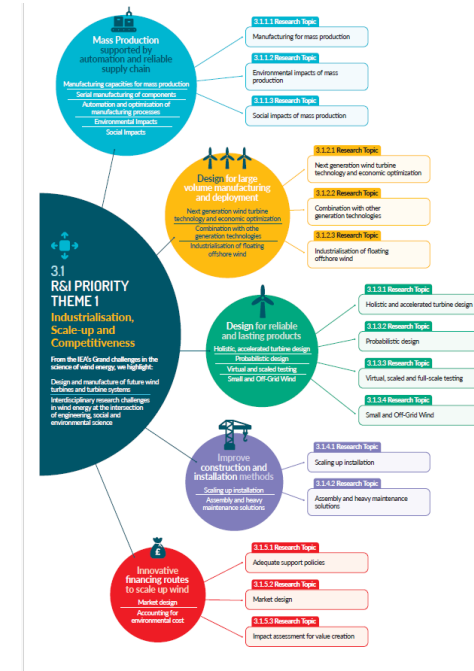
Mass Production supported by automation and reliable supply chain

Manufacturing capacities for mass production
Serial manufacturing of components
Automation and optimization of manufacturing processes
Environmental Impacts
Social Impacts

3.1.1.1 Research Topic
Manufacturing for mass production

3.1.1.2 Research Topic
Environmental impacts of mass production

3.1.1.3 Research Topic
Social impacts of mass production

Design for large volume manufacturing and deployment

Next generation wind turbine technology and economic optimization
Combination with othe generation technologies
Industrialisation of floating offshore wind

3.1.2.1 Research Topic
Next generation wind turbine technology and economic optimization

3.1.2.2 Research Topic
Combination with other generation technologies

3.1.2.3 Research Topic
Industrialisation of floating offshore wind

3.1
R&I PRIORITY THEME 1

Industrialisation, Scale-up and Competitiveness

From the IEA's Grand challenges in the science of wind energy, we highlight:

Design and manufacture of future wind turbines and turbine systems

Interdisciplinary research challenges in wind energy at the intersection of engineering, social and environmental science

Design for reliable and lasting products

Holistic, accelerated turbine design
Probabilistic design
Virtual and scaled testing
Small and Off-Grid Wind

3.1.3.1 Research Topic
Holistic and accelerated turbine design

3.1.3.2 Research Topic
Probabilistic design

3.1.3.3 Research Topic
Virtual, scaled and full-scale testing

3.1.3.4 Research Topic
Small and Off-Grid Wind

Improve construction and installation methods

Scaling up installation
Assembly and heavy maintenance solutions

3.1.4.1 Research Topic
Scaling up installation

3.1.4.2 Research Topic
Assembly and heavy maintenance solutions

£

Innovative financing routes to scale up wind

Market design
Accounting for environmental cost

3.1.5.1 Research Topic
Adequate support policies

3.1.5.2 Research Topic
Market design

3.1.5.3 Research Topic
Impact assessment for value creation